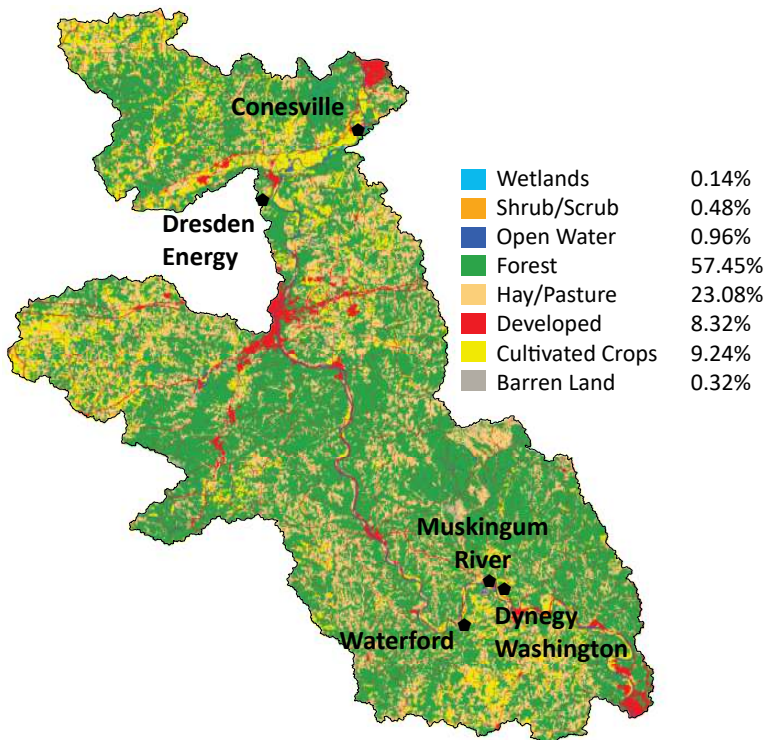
Conesville

Dresden Energy

| Wetlands | 0.14% |
|---|---|
| Shrub/Scrub | 0.48% |
| Open Water | 0.96% |
| Forest | 57.45% |
| Hay/Pasture | 23.08% |
| Developed | 8.32% |
| Cultivated Crops | 9.24% |
| Barren Land | 0.32% |

Muskingum River

Dynegy Washington

Waterford